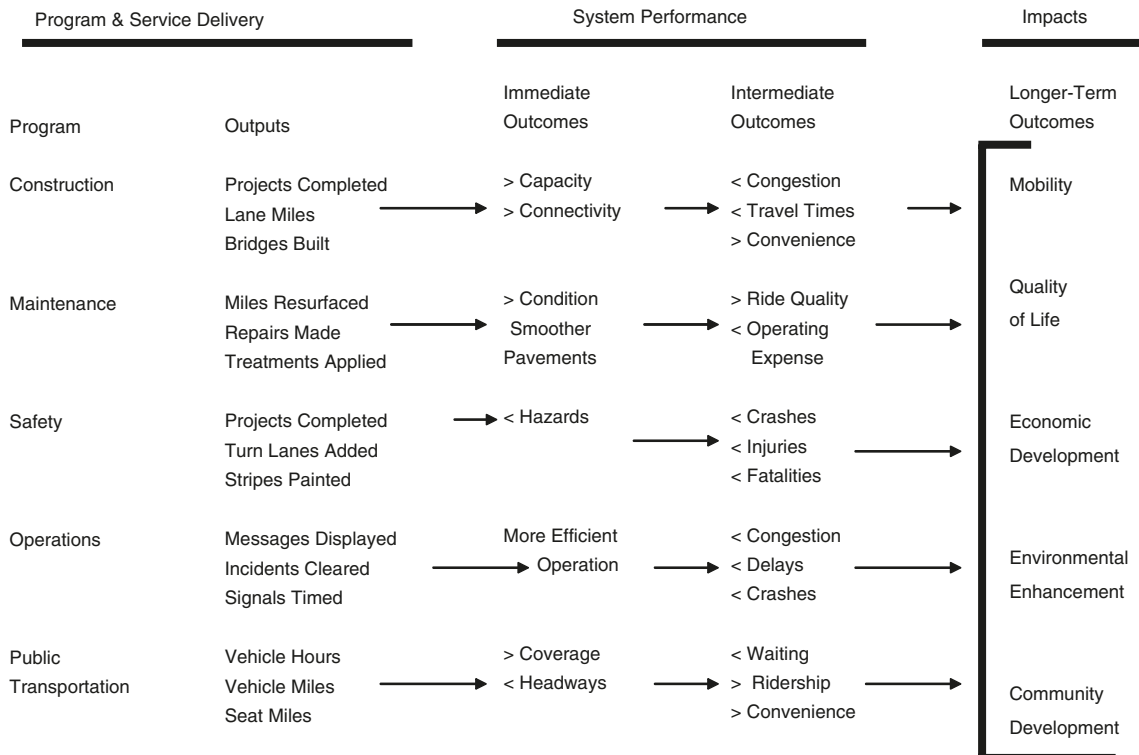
Program & Service Delivery

System Performance

Impacts

Program

Outputs

Immediate Outcomes

Intermediate Outcomes

Longer-Term Outcomes

Construction

Projects Completed
Lane Miles
Bridges Built

> Capacity
> Connectivity

< Congestion
< Travel Times
> Convenience

Mobility

Maintenance

Miles Resurfaced
Repairs Made
Treatments Applied

> Condition
Smoother Pavements

> Ride Quality
< Operating Expense

Quality of Life

Safety

Projects Completed
Turn Lanes Added
Stripes Painted

< Hazards

< Crashes
< Injuries
< Fatalities

Economic Development

Operations

Messages Displayed
Incidents Cleared
Signals Timed

More Efficient Operation

< Congestion
< Delays
< Crashes

Environmental Enhancement

Public Transportation

Vehicle Hours
Vehicle Miles
Seat Miles

> Coverage
< Headways

< Waiting
> Ridership
> Convenience

Community Development